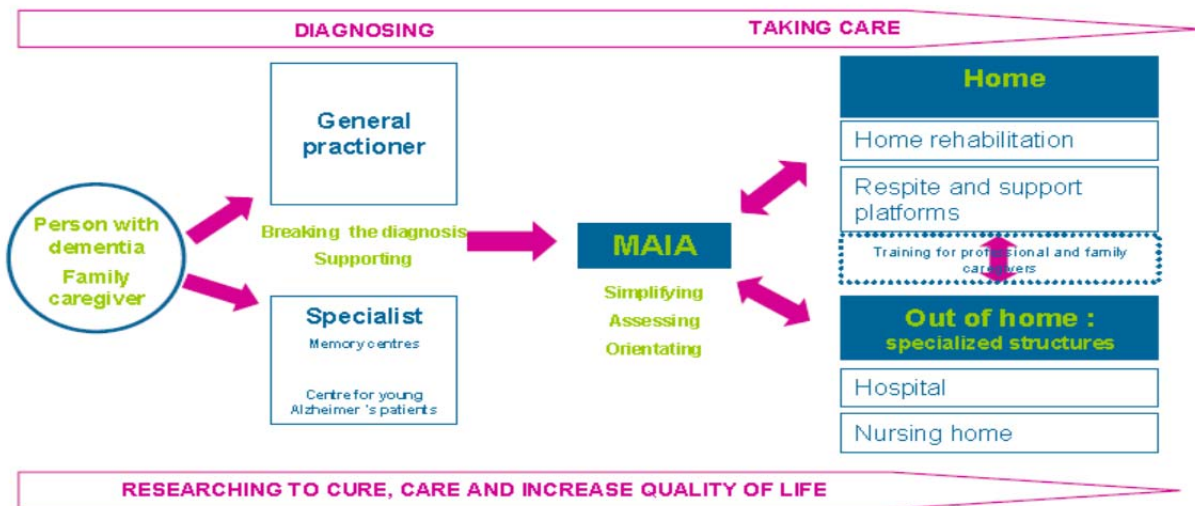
DIAGNOSING

TAKING CARE

Person with dementia
Family caregiver

General practioner

Breaking the diagnosis
Supporting

Specialist
Memory centres

Centre for young Alzheimer 's patients

MAIA

Simplifying
Assessing
Orientating

Home

Home rehabilitation

Respite and support platforms

Training for professional and family caregivers

Out of home :
specialized structures

Hospital

Nursing home

RESEARCHING TO CURE, CARE AND INCREASE QUALITY OF LIFE